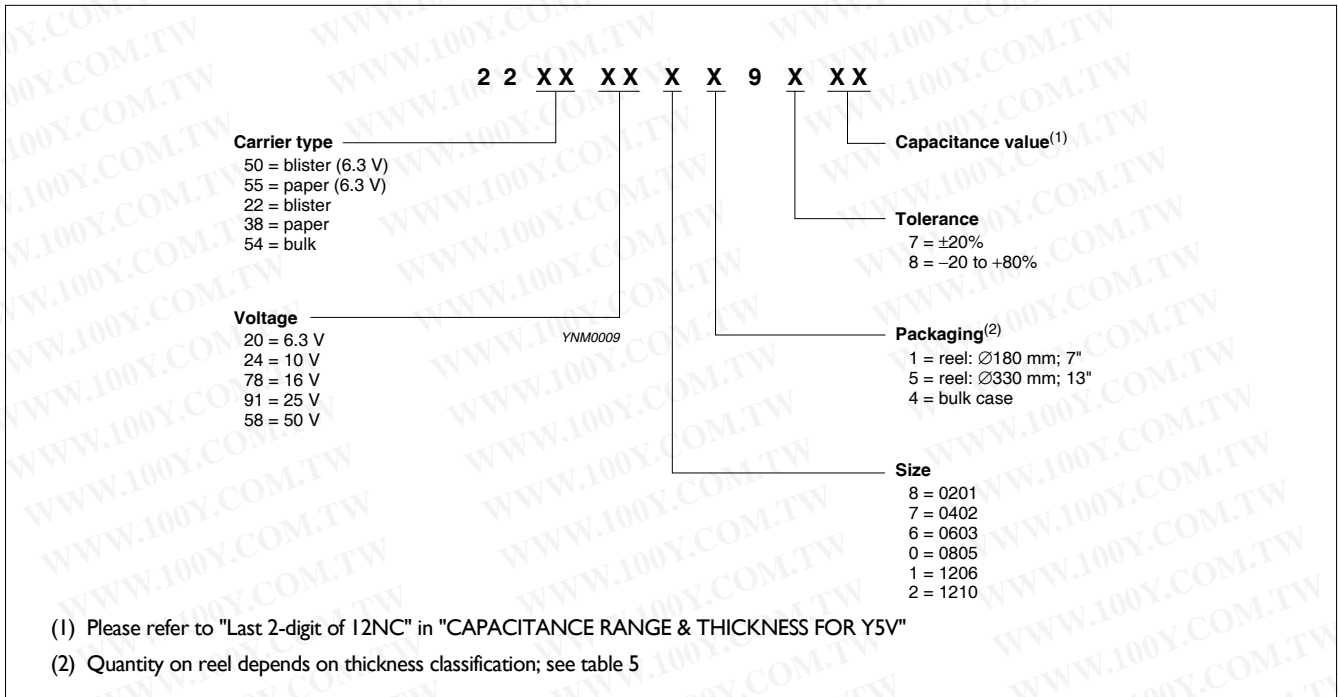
2 2 X X X X X X 9 X X X

Carrier type
50 = blister (6.3 V)
55 = paper (6.3 V)
22 = blister
38 = paper
54 = bulk

Voltage
20 = 6.3 V
24 = 10 V
78 = 16 V
91 = 25 V
58 = 50 V

YNM0009

Capacitance value$^{(1)}$

Tolerance
7 = ±20%
8 = −20 to +80%

Packaging$^{(2)}$
1 = reel: ∅180 mm; 7"
5 = reel: ∅330 mm; 13"
4 = bulk case

Size
8 = 0201
7 = 0402
6 = 0603
0 = 0805
1 = 1206
2 = 1210

(1) Please refer to "Last 2-digit of 12NC" in "CAPACITANCE RANGE & THICKNESS FOR Y5V"

(2) Quantity on reel depends on thickness classification; see table 5

WWW.100Y.COM.TW